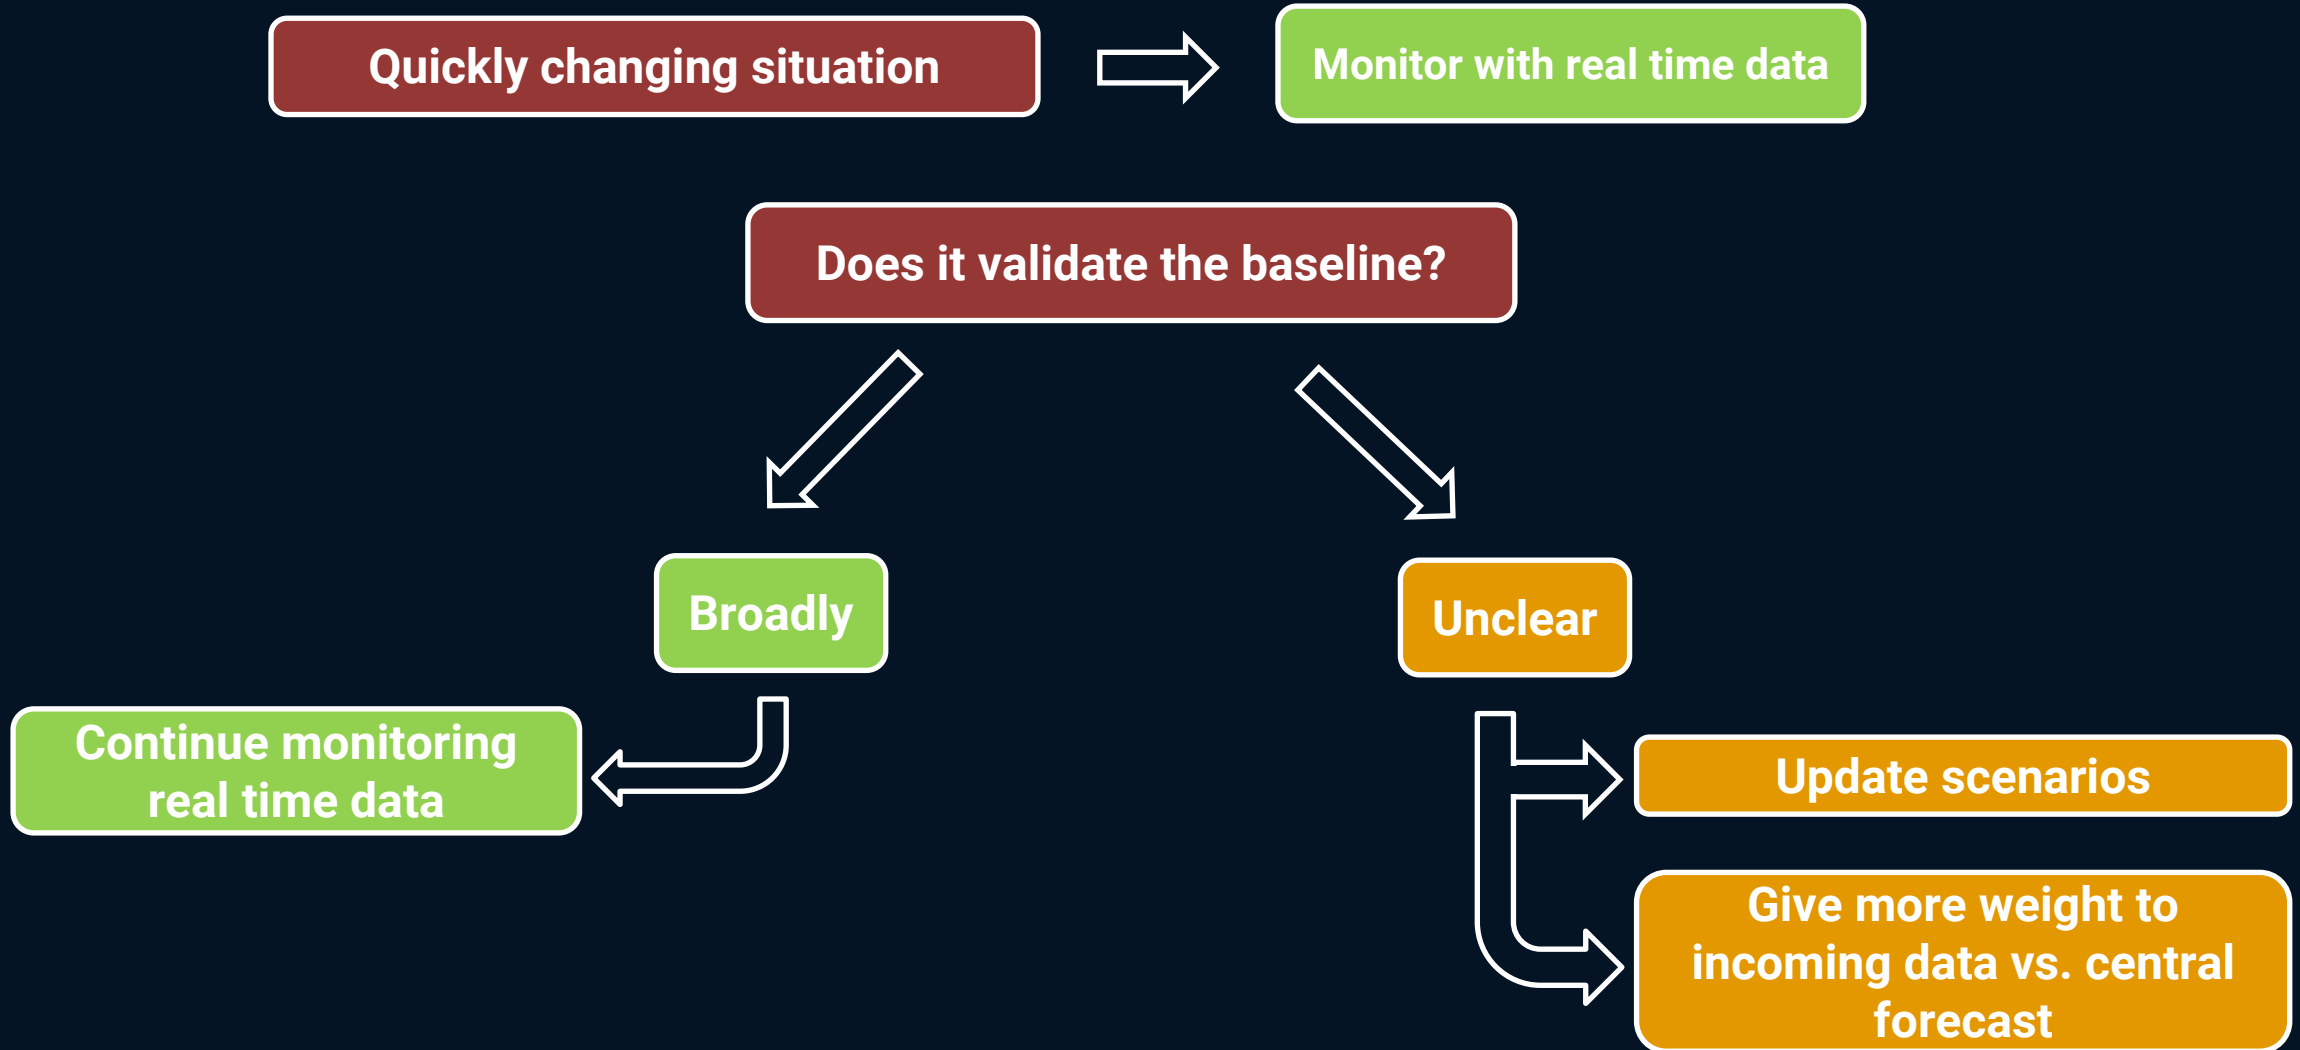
Quickly changing situation

Monitor with real time data

Does it validate the baseline?

Broadly

Unclear

Continue monitoring real time data

Update scenarios

Give more weight to incoming data vs. central forecast